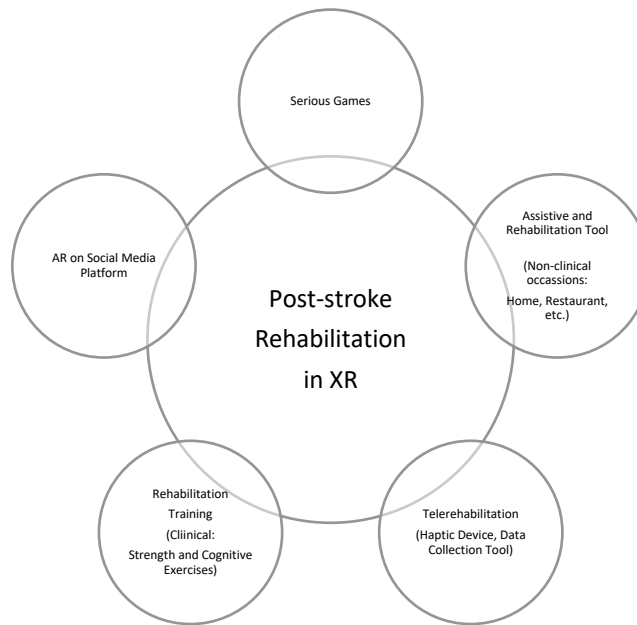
Serious Games

AR on Social Media Platform

Post-stroke Rehabilitation in XR

Assistive and Rehabilitation Tool

(Non-clinical occassions: Home, Restaurant, etc.)

Rehabilitation Training (Cliinical: Strength and Cognitive Exercises)

Telerehabilitation (Haptic Device, Data Collection Tool)